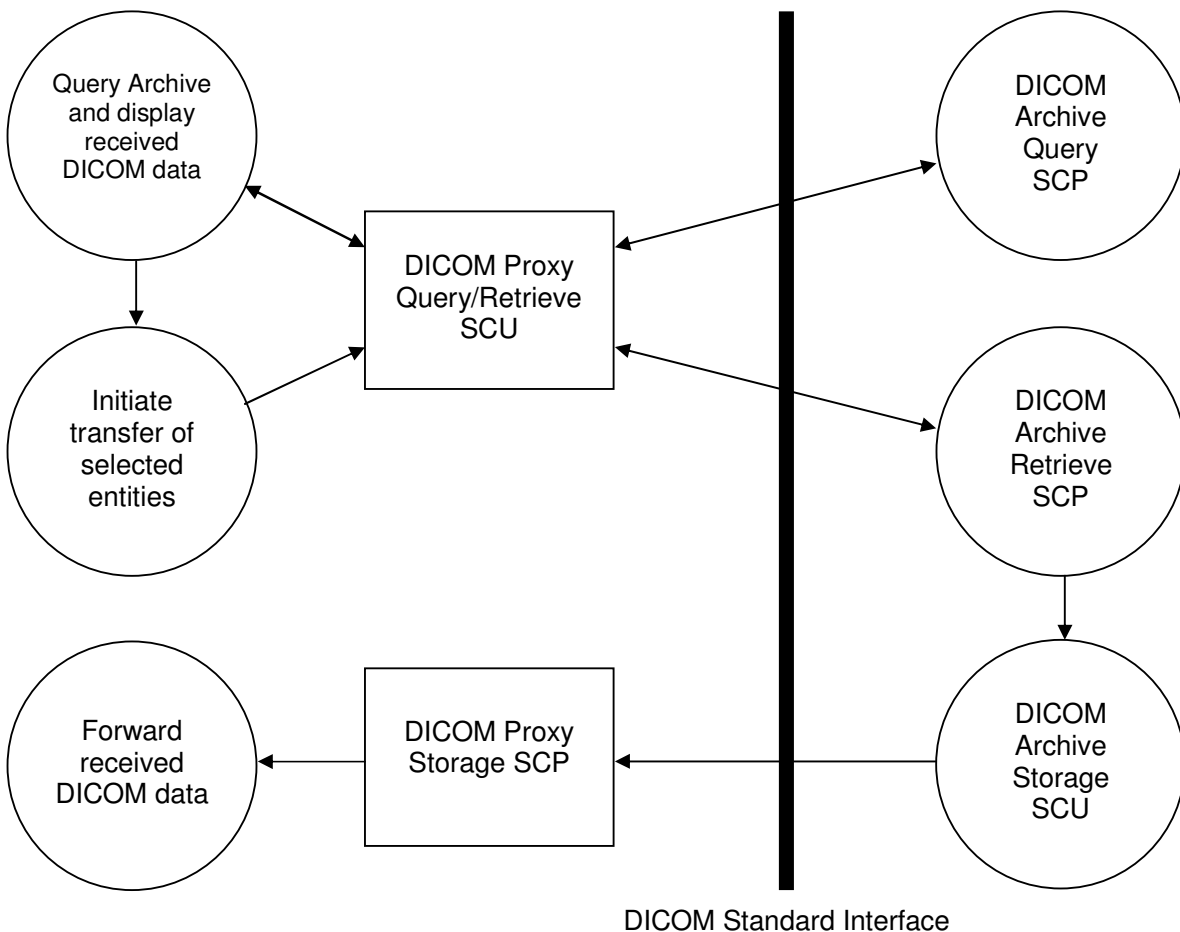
Query Archive and display received DICOM data

Initiate transfer of selected entities

DICOM Proxy Query/Retrieve SCU

DICOM Archive Query SCP

DICOM Archive Retrieve SCP

Forward received DICOM data

DICOM Proxy Storage SCP

DICOM Archive Storage SCU

DICOM Standard Interface